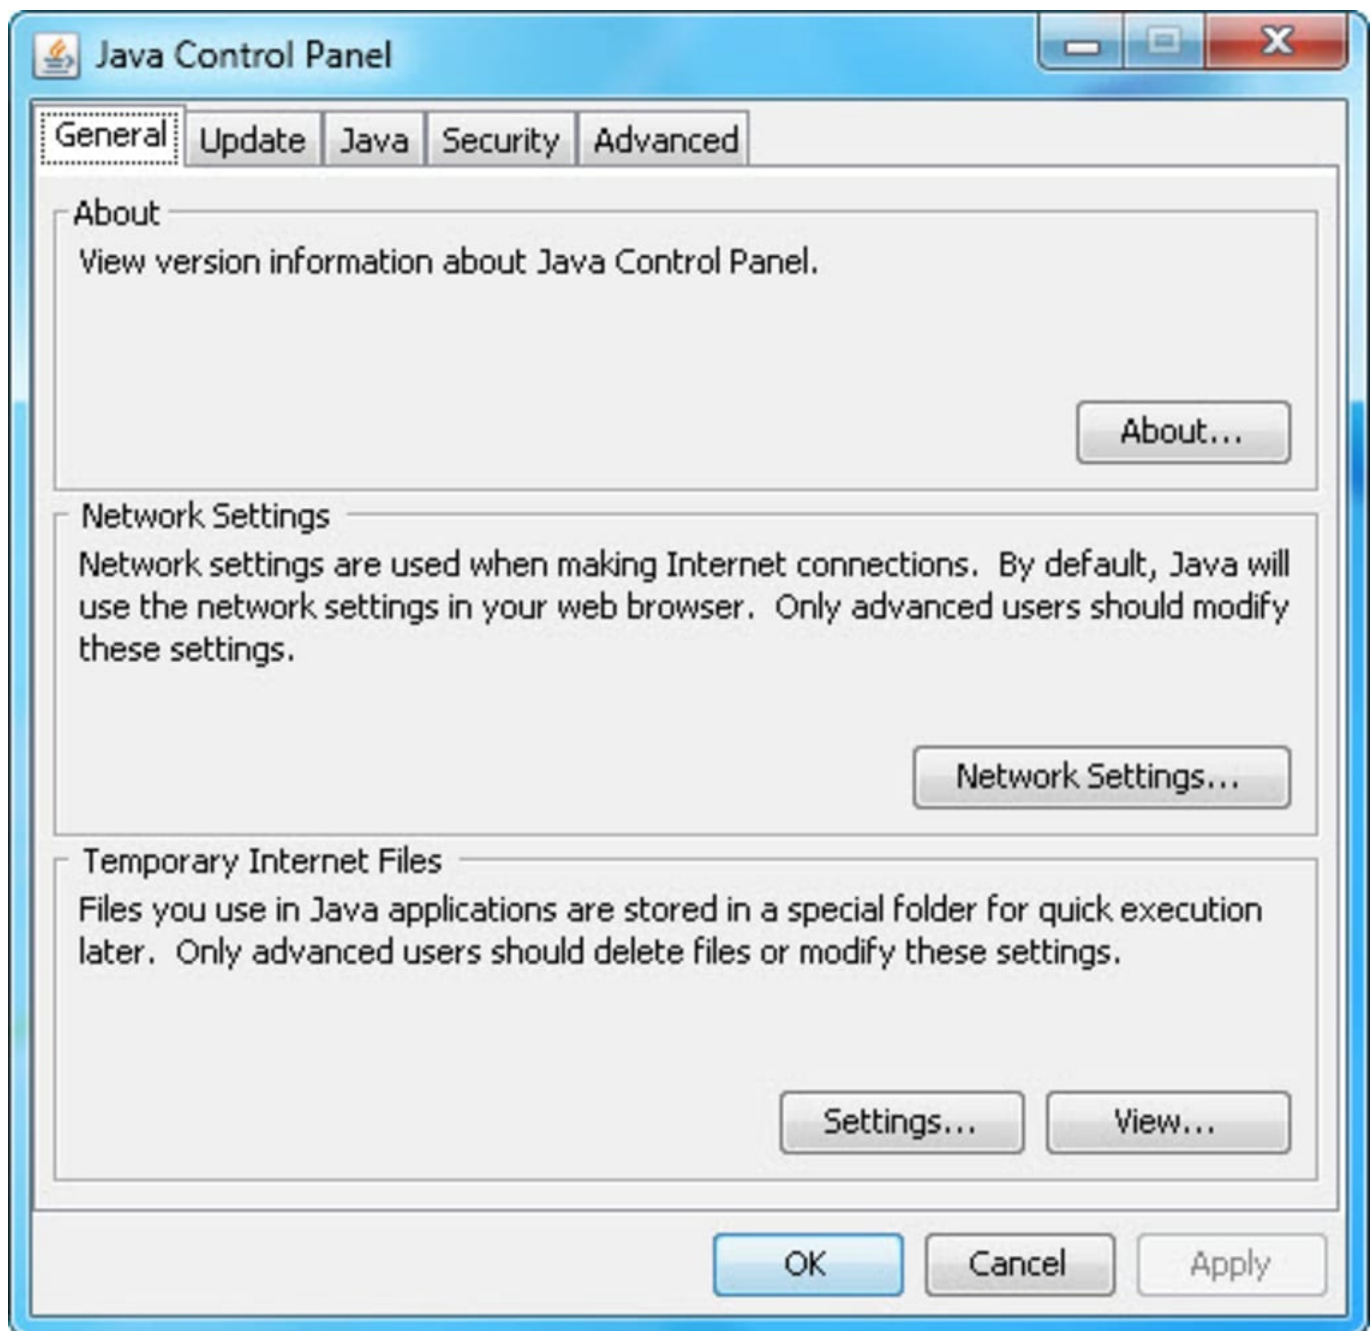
Java Control Panel

General | Update | Java | Security | Advanced

About
View version information about Java Control Panel.

About...

Network Settings
Network settings are used when making Internet connections. By default, Java will use the network settings in your web browser. Only advanced users should modify these settings.

Network Settings...

Temporary Internet Files
Files you use in Java applications are stored in a special folder for quick execution later. Only advanced users should delete files or modify these settings.

Settings... | View...

OK | Cancel | Apply